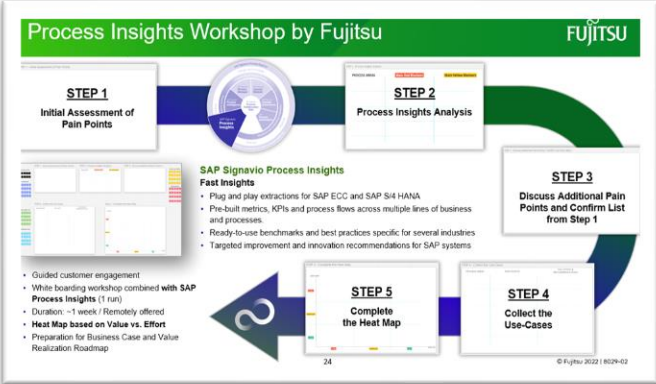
Process Insights Workshop by Fujitsu

FUJITSU

STEP 1
Initial Assessment of Pain Points

STEP 2
Process Insights Analysis

STEP 3
Discuss Additional Pain Points and Confirm List from Step 1

SAP Signavio Process Insights
Fast Insights
- Plug and play extractions for SAP ECC and SAP S/4 HANA
- Pre-built metrics, KPIs and process flows across multiple lines of business and processes.
- Ready-to-use benchmarks and best practices specific for several industries
- Targeted improvement and innovation recommendations for SAP systems

- Guided customer engagement
- White boarding workshop combined with SAP Process Insights (1 run)
- Duration: ~1 week / Remotely offered
- Heat Map based on Value vs. Effort
- Preparation for Business Case and Value Realization Roadmap

STEP 5
Complete the Heat Map

STEP 4
Collect the Use-Cases

24

© Fujitsu 2022 | 8029-02